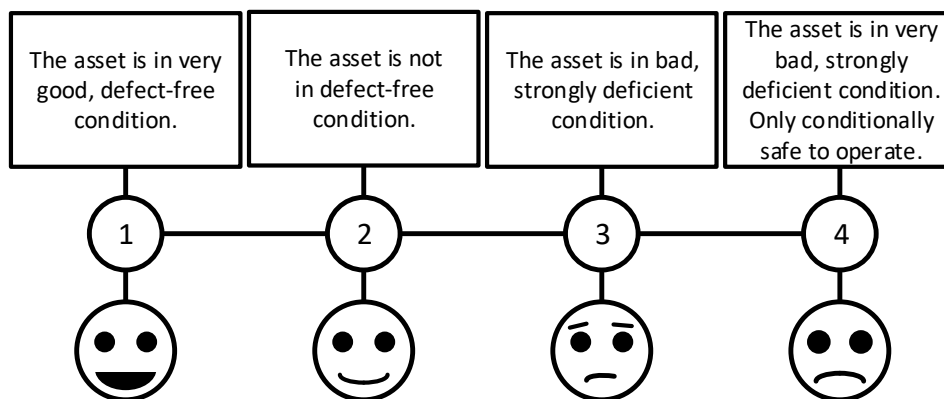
The asset is in very good, defect-free condition.

The asset is not in defect-free condition.

The asset is in bad, strongly deficient condition.

The asset is in very bad, strongly deficient condition. Only conditionally safe to operate.

1

2

3

4